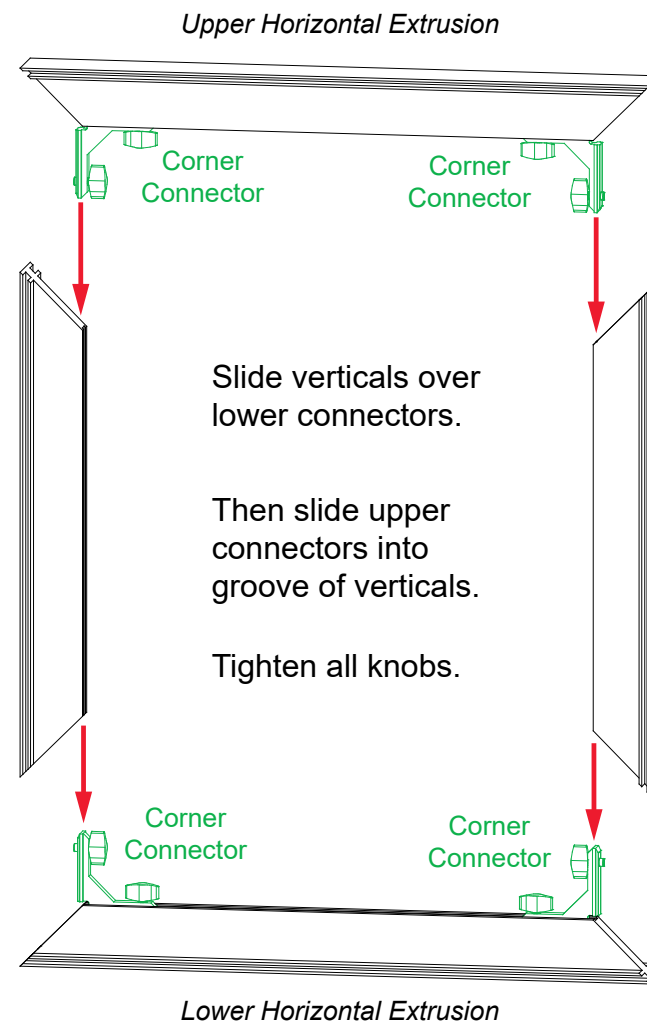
Upper Horizontal Extrusion

Corner Connector

Corner Connector

Slide verticals over lower connectors.

Then slide upper connectors into groove of verticals.

Tighten all knobs.

Corner Connector

Corner Connector

Lower Horizontal Extrusion